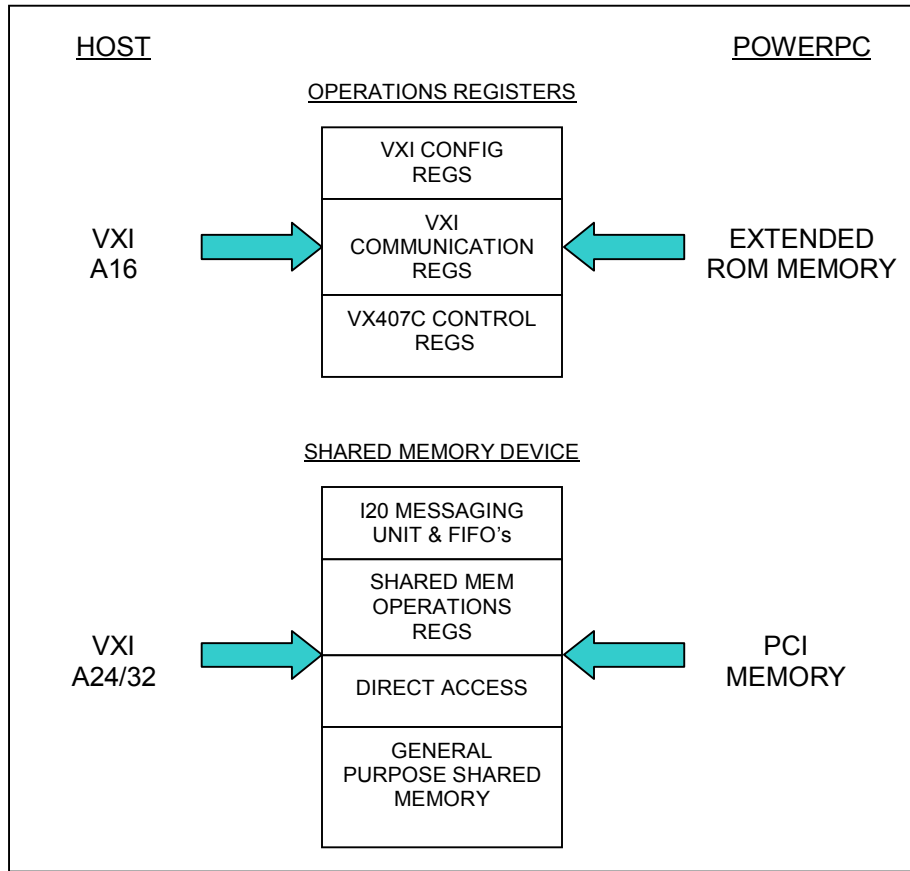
HOST

POWERPC

OPERATIONS REGISTERS

VXI CONFIG REGS

VXI COMMUNICATION REGS

VX407C CONTROL REGS

VXI A16

EXTENDED ROM MEMORY

SHARED MEMORY DEVICE

I20 MESSAGING UNIT & FIFO's

SHARED MEM OPERATIONS REGS

DIRECT ACCESS

GENERAL PURPOSE SHARED MEMORY

VXI A24/32

PCI MEMORY